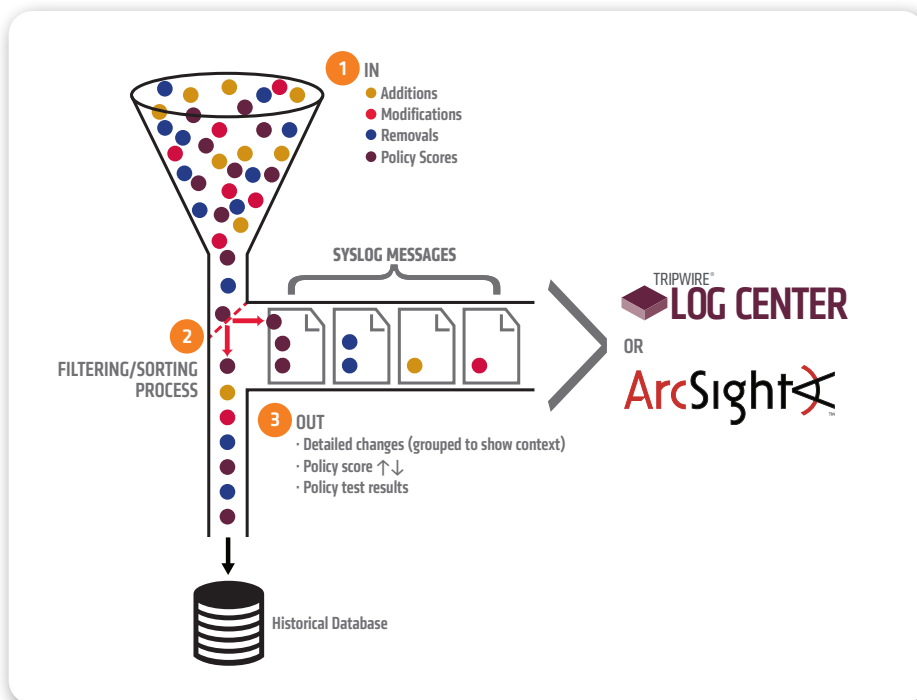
1 IN
Additions
Modifications
Removals
Policy Scores

SYSLOG MESSAGES

TRIPWIRE®
LOG CENTER

OR

ArcSight™

2
FILTERING/SORTING PROCESS

3 OUT
· Detailed changes (grouped to show context)
· Policy score ↑↓
· Policy test results

Historical Database